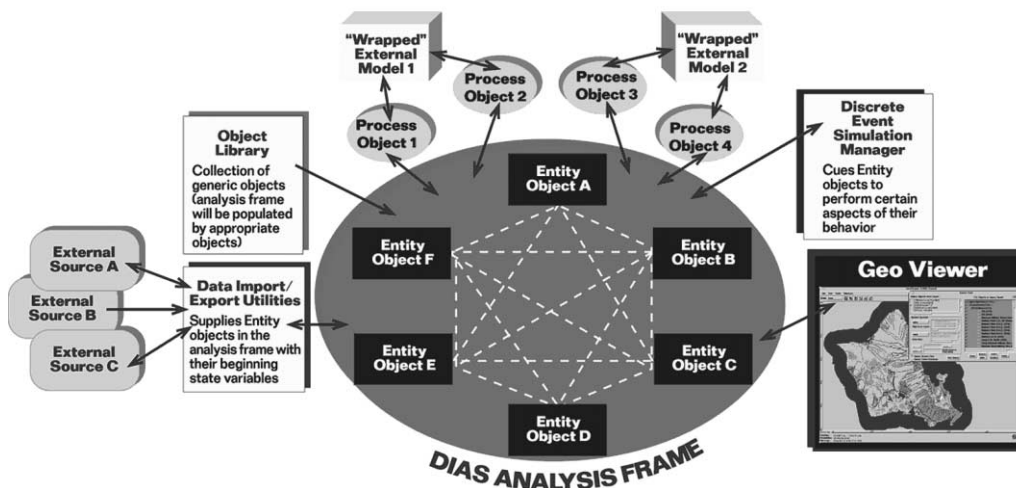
"Wrapped" External Model 1

Process Object 2

Process Object 3

"Wrapped" External Model 2

Process Object 1

Process Object 4

Object Library

Collection of generic objects (analysis frame will be populated by appropriate objects)

Discrete Event Simulation Manager

Cues Entity objects to perform certain aspects of their behavior

Entity Object A

Entity Object F

Entity Object B

External Source A

External Source B

External Source C

Data Import/ Export Utilities

Supplies Entity objects in the analysis frame with their beginning state variables

Entity Object E

Entity Object C

Entity Object D

Geo Viewer

DIAS ANALYSIS FRAME